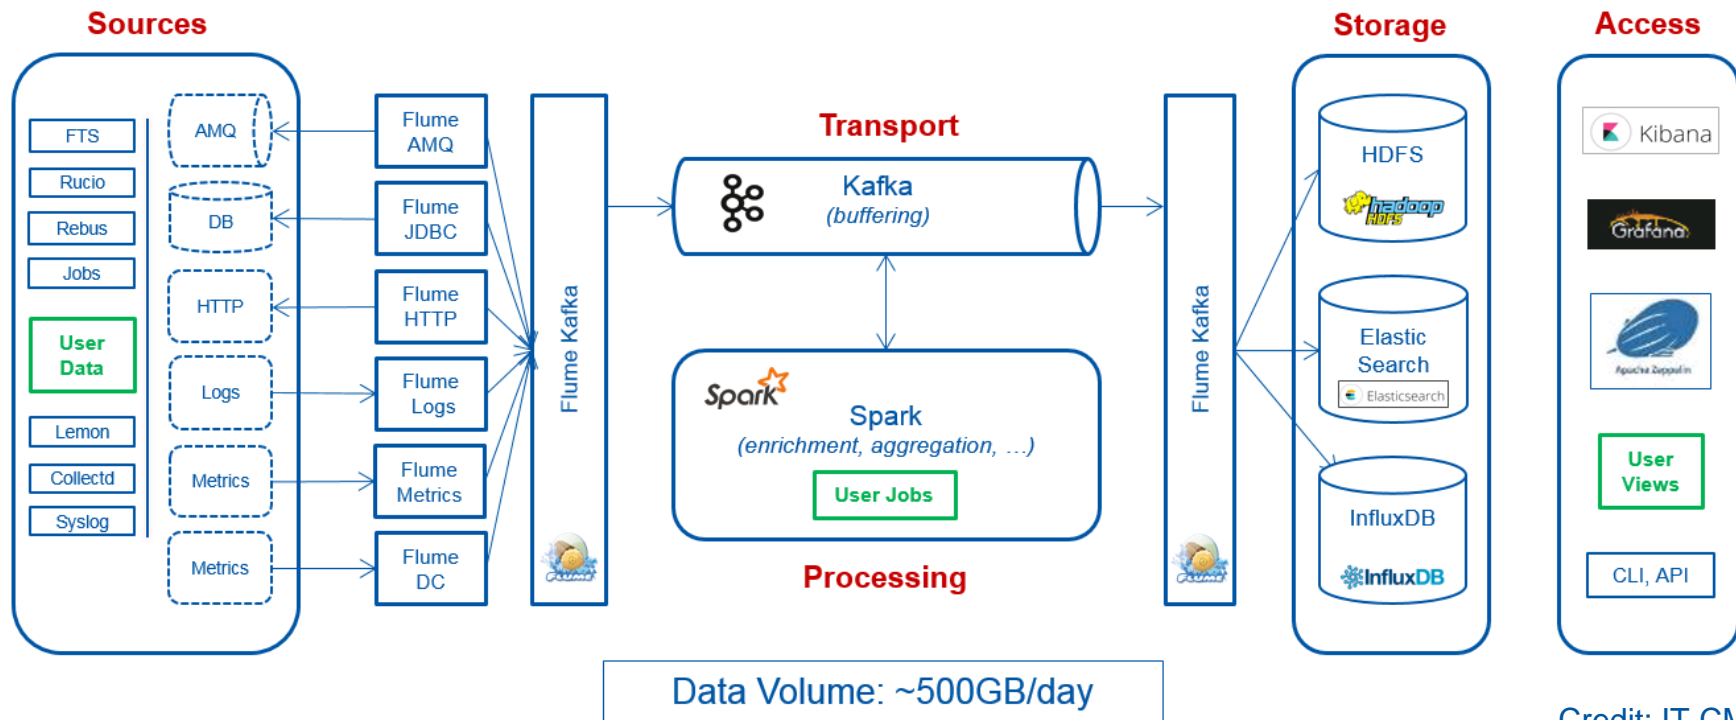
Sources

FTS
Rucio
Rebus
Jobs
User Data
Lemon
Collectd
Syslog

AMQ
DB
HTTP
Logs
Metrics
Metrics

Flume AMQ
Flume JDBC
Flume HTTP
Flume Logs
Flume Metrics
Flume DC

Flume Kafka

Transport

Kafka
(buffering)

Spark
Spark
(enrichment, aggregation, …)
User Jobs

Processing

Flume Kafka

Storage

HDFS
hadoop HDFS
Elastic Search
Elasticsearch
InfluxDB
InfluxDB

Access

Kibana
Grafana
Apache Zeppelin
User Views
CLI, API

Data Volume: ~500GB/day

Credit: IT CM